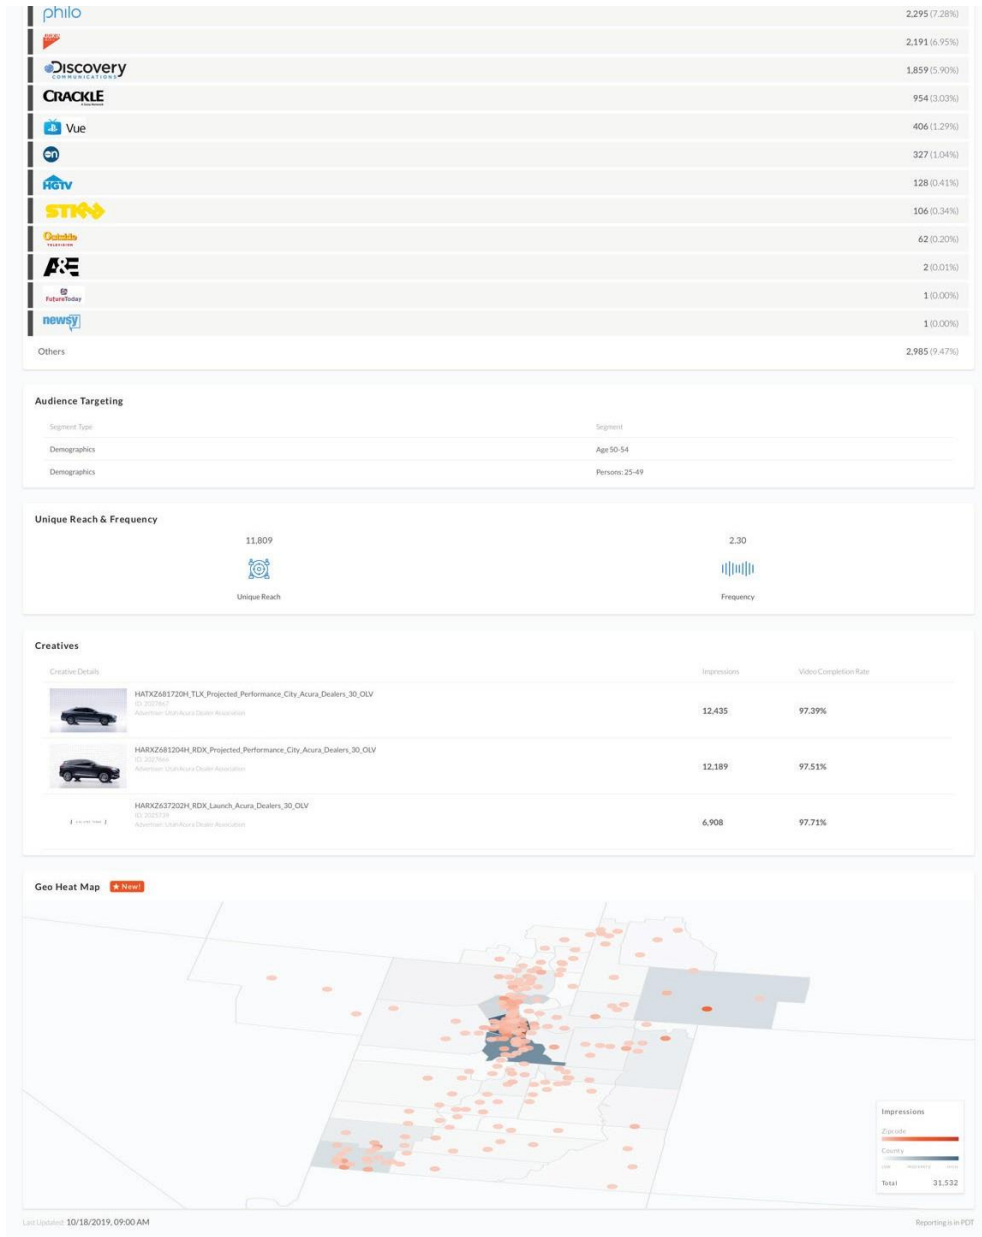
philo 2,295 (7.28%)

2,191 (6.95%)

Discovery COMMUNICATIONS 1,859 (5.90%)

CRACKLE 954 (3.03%)

Vue 406 (1.29%)

327 (1.04%)

HGTV 128 (0.41%)

STIRR 106 (0.34%)

Outside TELEVISION 62 (0.20%)

A&E 2 (0.01%)

FutureToday 1 (0.00%)

newsy 1 (0.00%)

Others 2,985 (9.47%)

Audience Targeting

| Segment Type | Segment |
|---|---|
| Demographics | Age 50-54 |
| Demographics | Persons: 25-49 |

Unique Reach & Frequency

11,809
Unique Reach

2.30
Frequency

Creatives

| Creative Details | Impressions | Video Completion Rate |
|---|---|---|
| HATXZ681720H_TLX_Projected_Performance_City_Acura_Dealers_30_OLV ID: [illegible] Advertiser: Utah Acura Dealer Association | 12,435 | 97.39% |
| HARXZ681204H_RDX_Projected_Performance_City_Acura_Dealers_30_OLV ID: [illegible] Advertiser: Utah Acura Dealer Association | 12,189 | 97.51% |
| HARXZ637202H_RDX_Launch_Acura_Dealers_30_OLV ID: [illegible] Advertiser: Utah Acura Dealer Association | 6,908 | 97.71% |

Geo Heat Map ★ New!

Impressions
Zipcode
County
Low Moderate High
Total 31,532

Last Updated: 10/18/2019, 09:00 AM

Reporting is in PDT